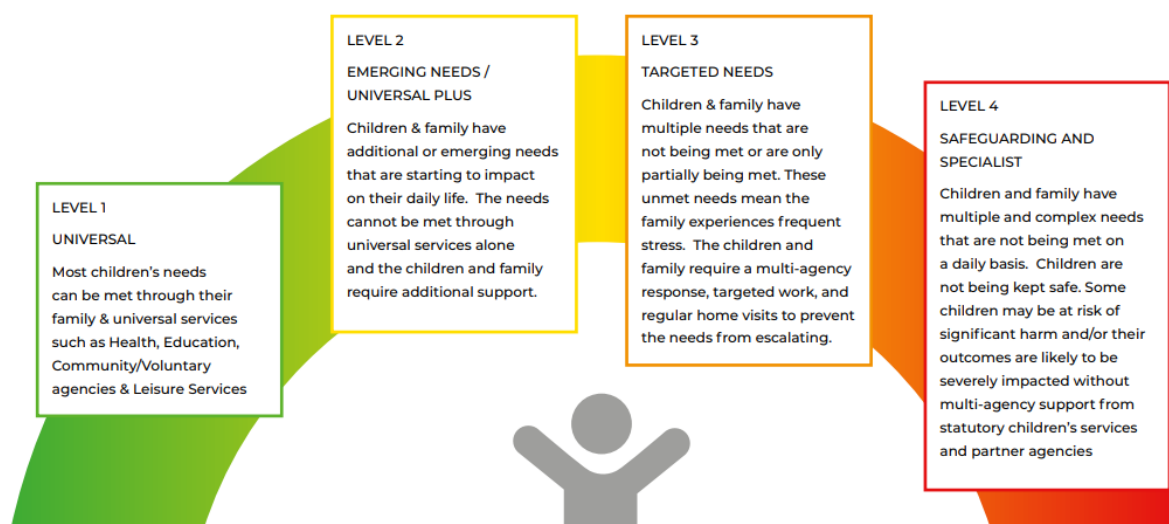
LEVEL 1

UNIVERSAL

Most children’s needs can be met through their family & universal services such as Health, Education, Community/Voluntary agencies & Leisure Services

LEVEL 2

EMERGING NEEDS / UNIVERSAL PLUS

Children & family have additional or emerging needs that are starting to impact on their daily life. The needs cannot be met through universal services alone and the children and family require additional support.

LEVEL 3

TARGETED NEEDS

Children & family have multiple needs that are not being met or are only partially being met. These unmet needs mean the family experiences frequent stress. The children and family require a multi-agency response, targeted work, and regular home visits to prevent the needs from escalating.

LEVEL 4

SAFEGUARDING AND SPECIALIST

Children and family have multiple and complex needs that are not being met on a daily basis. Children are not being kept safe. Some children may be at risk of significant harm and/or their outcomes are likely to be severely impacted without multi-agency support from statutory children’s services and partner agencies